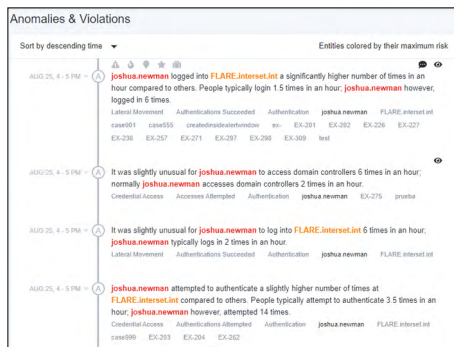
Anomalies & Violations

Sort by descending time

Entities colored by their maximum risk

AUG 25, 4 - 5 PM

joshua.newman logged into FLARE.interset.int a significantly higher number of times in an hour compared to others. People typically login 1.5 times in an hour; joshua.newman however, logged in 6 times.

Lateral Movement Authentications Succeeded Authentication joshua.newman FLARE.interset.int case001 case555 createdinsidealertwindow ex- EX-201 EX-202 EX-226 EX-227 EX-236 EX-257 EX-271 EX-297 EX-298 EX-309 test

AUG 25, 4 - 5 PM

It was slightly unusual for joshua.newman to access domain controllers 6 times in an hour; normally joshua.newman accesses domain controllers 2 times in an hour.

Credential Access Accesses Attempted Authentication joshua.newman EX-275 prueba

AUG 25, 4 - 5 PM

It was slightly unusual for joshua.newman to log into FLARE.interset.int 6 times in an hour; joshua.newman typically logs in 2 times in an hour.

Lateral Movement Authentications Succeeded Authentication joshua.newman FLARE.interset.int

AUG 25, 4 - 5 PM

joshua.newman attempted to authenticate a slightly higher number of times at FLARE.interset.int compared to others. People typically attempt to authenticate 3.5 times in an hour; joshua.newman however, attempted 14 times.

Credential Access Authentications Attempted Authentication joshua.newman FLARE.interset.int case999 EX-203 EX-204 EX-262